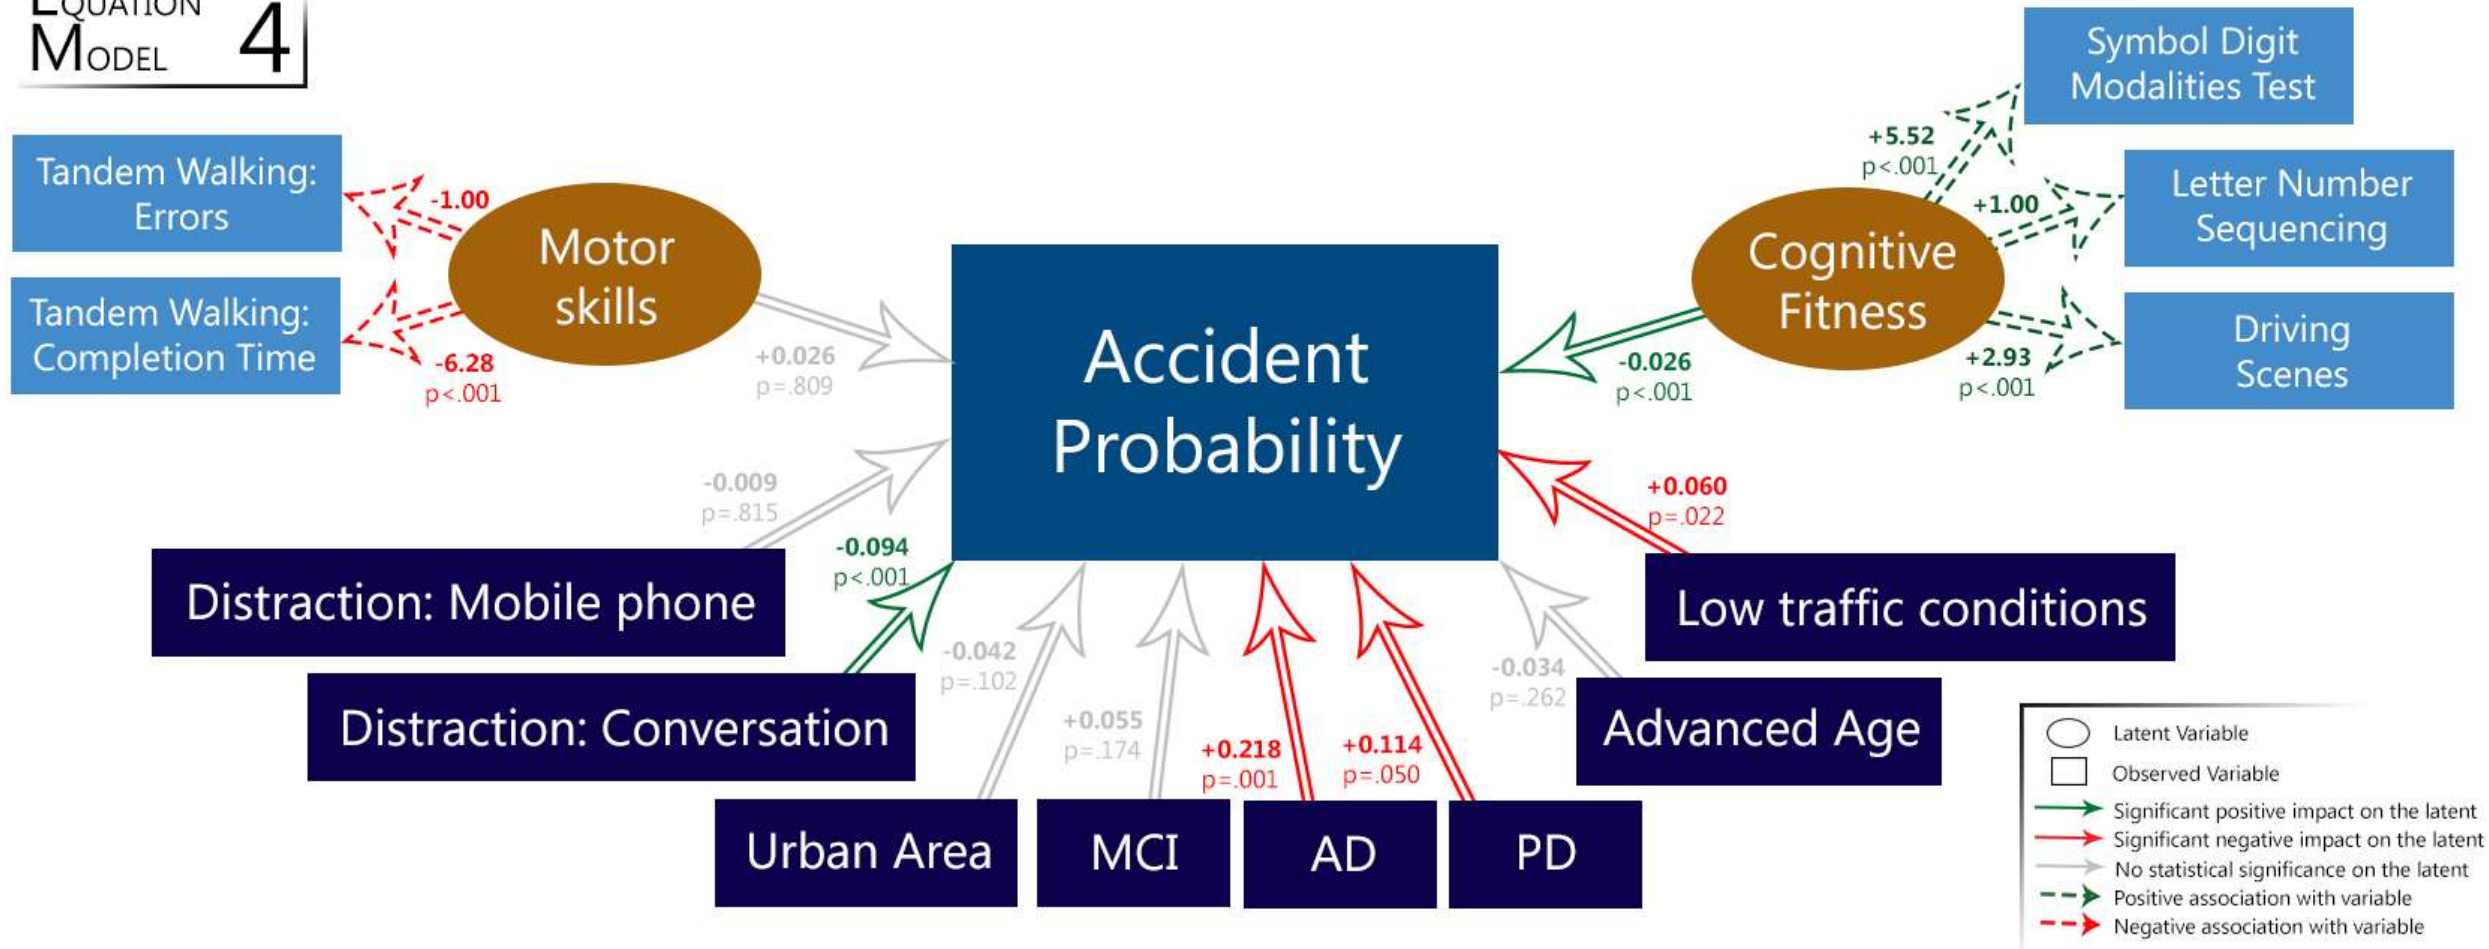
EQUATION MODEL 4

Tandem Walking: Errors

Tandem Walking: Completion Time

-1.00

-6.28
p<.001

Motor skills

+0.026
p=.809

Accident Probability

Symbol Digit Modalities Test

Letter Number Sequencing

Driving Scenes

+5.52
p<.001

+1.00

+2.93
p<.001

Cognitive Fitness

-0.026
p<.001

-0.009
p=.815

-0.094
p<.001

+0.060
p=.022

Distraction: Mobile phone

Distraction: Conversation

Low traffic conditions

-0.042
p=.102

+0.055
p=.174

+0.218
p=.001

+0.114
p=.050

-0.034
p=.262

Advanced Age

Urban Area

MCI

AD

PD

Latent Variable
Observed Variable
Significant positive impact on the latent
Significant negative impact on the latent
No statistical significance on the latent
Positive association with variable
Negative association with variable